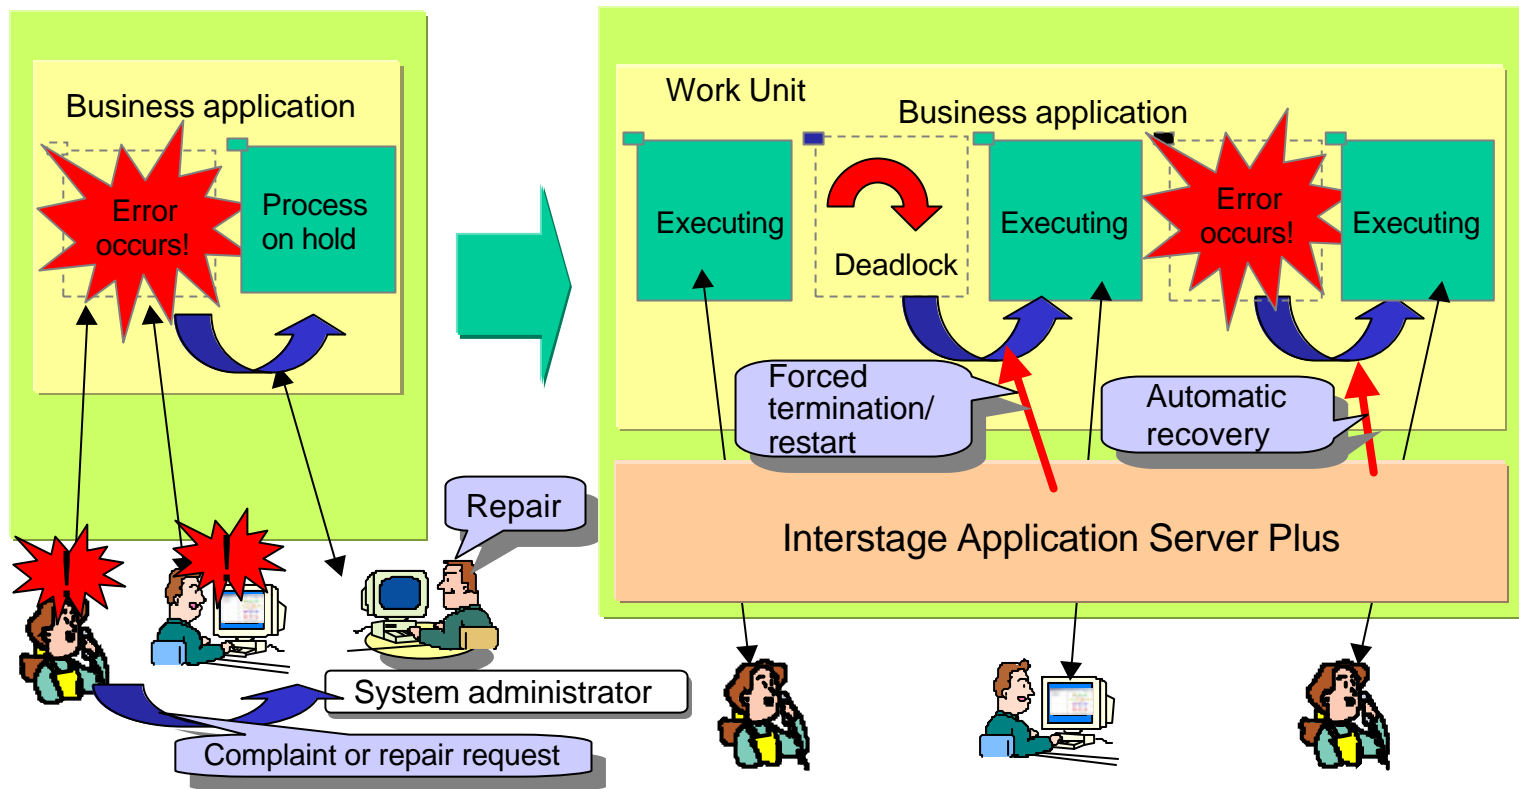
Business application

Error occurs!

Process on hold

Repair

System administrator

Complaint or repair request

Work Unit

Business application

Executing

Deadlock

Executing

Error occurs!

Executing

Forced termination/ restart

Automatic recovery

Interstage Application Server Plus